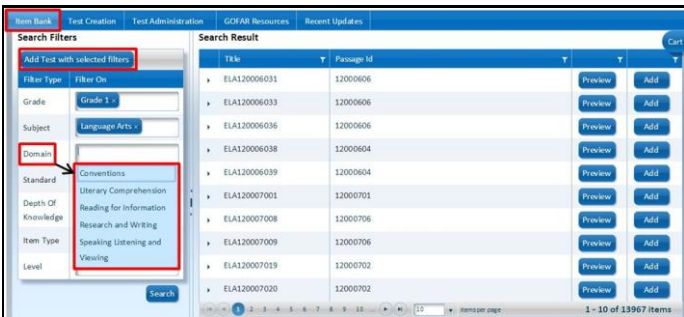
Item Bank | Test Creation | Test Administration | GOFAR Resources | Recent Updates

Search Filters

Add Test with selected filters

| Filter Type | Filter On |
|---|---|
| Grade | Grade 1 × |
| Subject | Language Arts × |
| Domain | |
| Standard | |
| Depth Of Knowledge | |
| Item Type | |
| Level | |

Conventions
Literary Comprehension
Reading for Information
Research and Writing
Speaking Listening and Viewing

Search

Search Result

Cart

| Title | Passage Id | | |
|---|---|---|---|
| ELA120006031 | 12000606 | Preview | Add |
| ELA120006033 | 12000606 | Preview | Add |
| ELA120006036 | 12000606 | Preview | Add |
| ELA120006038 | 12000604 | Preview | Add |
| ELA120006039 | 12000604 | Preview | Add |
| ELA120007001 | 12000701 | Preview | Add |
| ELA120007008 | 12000706 | Preview | Add |
| ELA120007009 | 12000706 | Preview | Add |
| ELA120007019 | 12000702 | Preview | Add |
| ELA120007020 | 12000702 | Preview | Add |

1 2 3 4 5 6 7 8 9 10 ... 10 items per page

1 - 10 of 13967 items